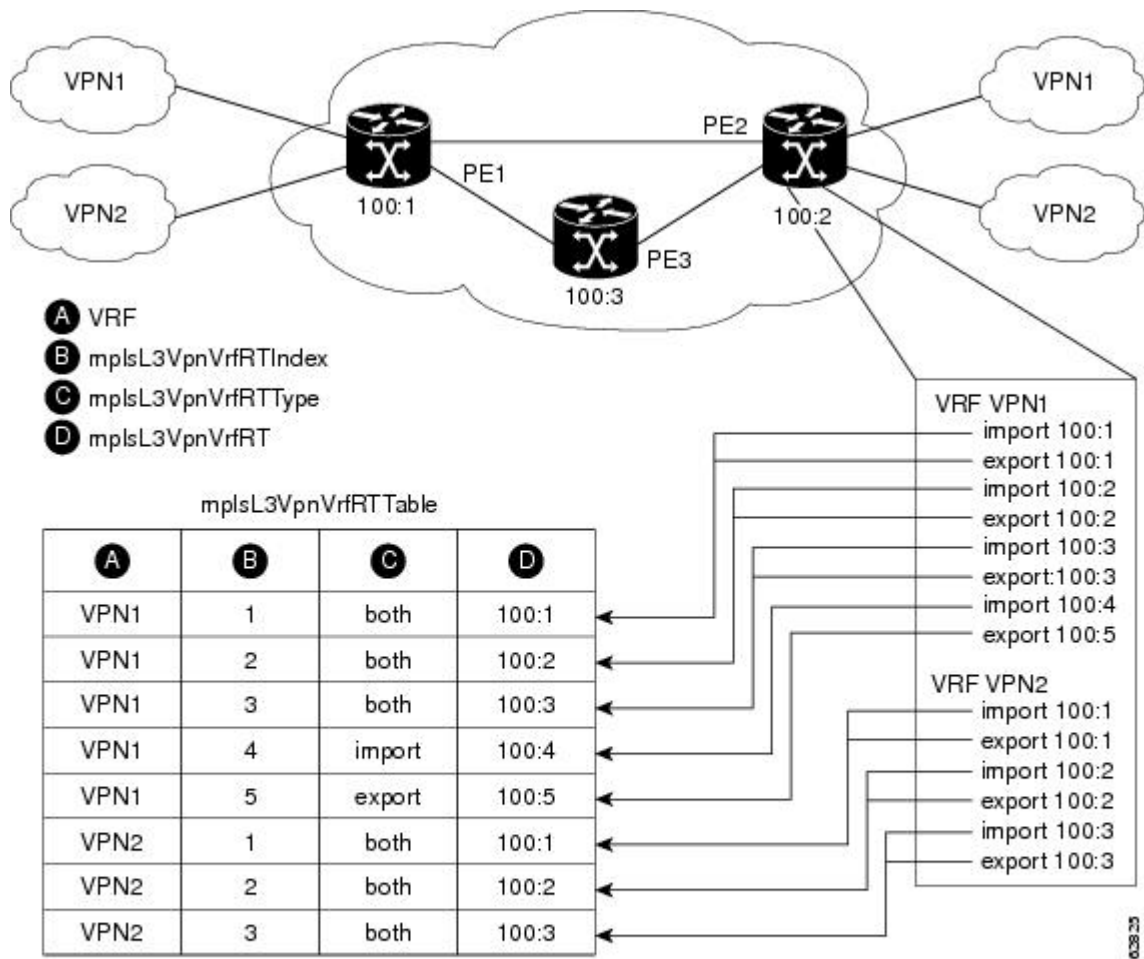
VPN1

VPN2

100:1

PE1

PE2

100:2

VPN1

VPN2

100:3

PE3

A VRF
B mplsL3VpnVrfRTIndex
C mplsL3VpnVrfRTType
D mplsL3VpnVrfRT

mplsL3VpnVrfRTTable

| A | B | C | D |
|---|---|---|---|
| VPN1 | 1 | both | 100:1 |
| VPN1 | 2 | both | 100:2 |
| VPN1 | 3 | both | 100:3 |
| VPN1 | 4 | import | 100:4 |
| VPN1 | 5 | export | 100:5 |
| VPN2 | 1 | both | 100:1 |
| VPN2 | 2 | both | 100:2 |
| VPN2 | 3 | both | 100:3 |

VRF VPN1
import 100:1
export 100:1
import 100:2
export 100:2
import 100:3
export:100:3
import 100:4
export 100:5

VRF VPN2
import 100:1
export 100:1
import 100:2
export 100:2
import 100:3
export 100:3

62825